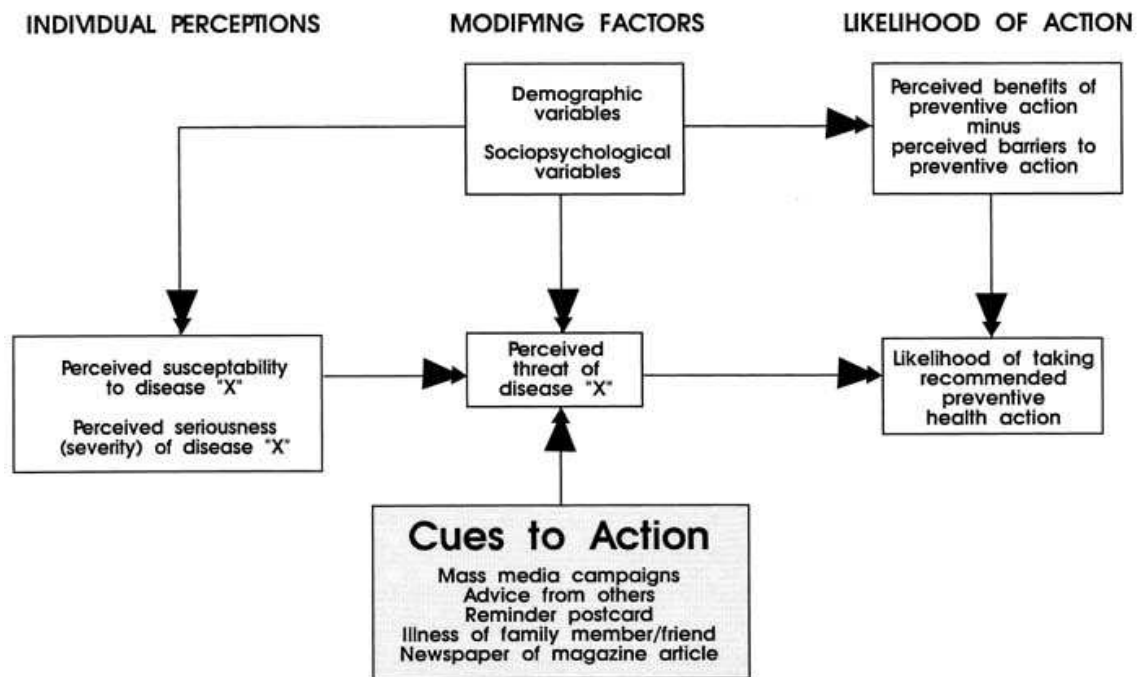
INDIVIDUAL PERCEPTIONS

MODIFYING FACTORS

LIKELIHOOD OF ACTION

Demographic variables

Sociopsychological variables

Perceived benefits of preventive action minus perceived barriers to preventive action

Perceived susceptability to disease "X"

Perceived seriousness (severity) of disease "X"

Perceived threat of disease "X"

Likelihood of taking recommended preventive health action

Cues to Action

Mass media campaigns
Advice from others
Reminder postcard
Illness of family member/friend
Newspaper of magazine article